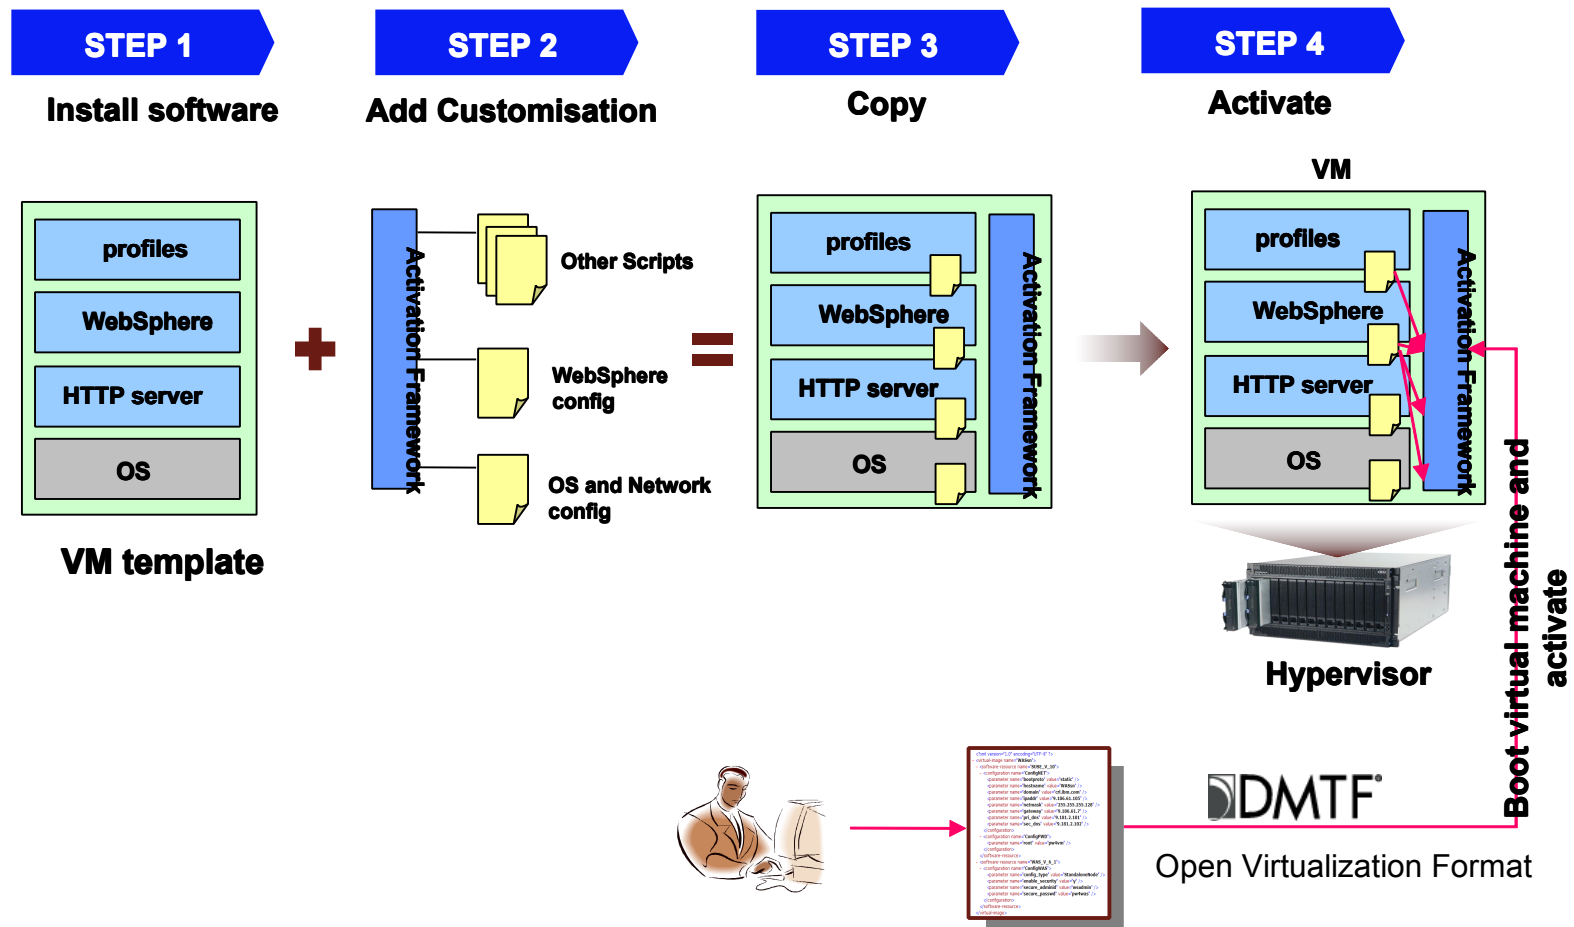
STEP 1
Install software

STEP 2
Add Customisation

STEP 3
Copy

STEP 4
Activate

profiles
WebSphere
HTTP server
OS

VM template

Activation Framework

Other Scripts

WebSphere config

OS and Network config

profiles
WebSphere
HTTP server
OS
Activation Framework

VM
profiles
WebSphere
HTTP server
OS
Activation Framework

Hypervisor

Boot virtual machine and activate

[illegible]

DMTF
Open Virtualization Format